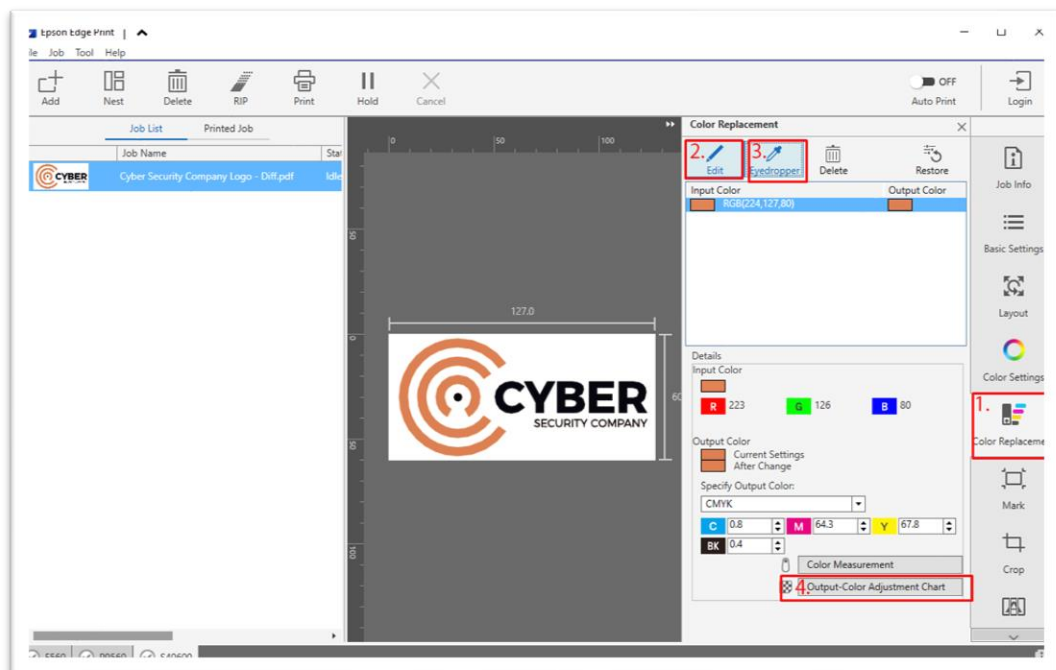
Epson Edge Print |

ile Job Tool Help

Add Nest Delete RIP Print Hold Cancel

OFF
Auto Print

Login

Job List Printed Job

Job Name Sta

CYBER Cyber Security Company Logo - Diff.pdf Idle

0 50 100

50

127.0

CYBER
SECURITY COMPANY

60

100

150

Color Replacement

2. Edit 3. Eyedropper Delete Restore

Input Color Output Color
RGB(224,127,80)

Details
Input Color
R 223 G 126 B 80

Output Color
Current Settings
After Change

Specify Output Color:
CMYK
C 0.8 M 64.3 Y 67.8
BK 0.4

Color Measurement
4. Output-Color Adjustment Chart

Job Info

Basic Settings

Layout

Color Settings

1. Color Replaceme

Mark

Crop

S560 P9560 S40600